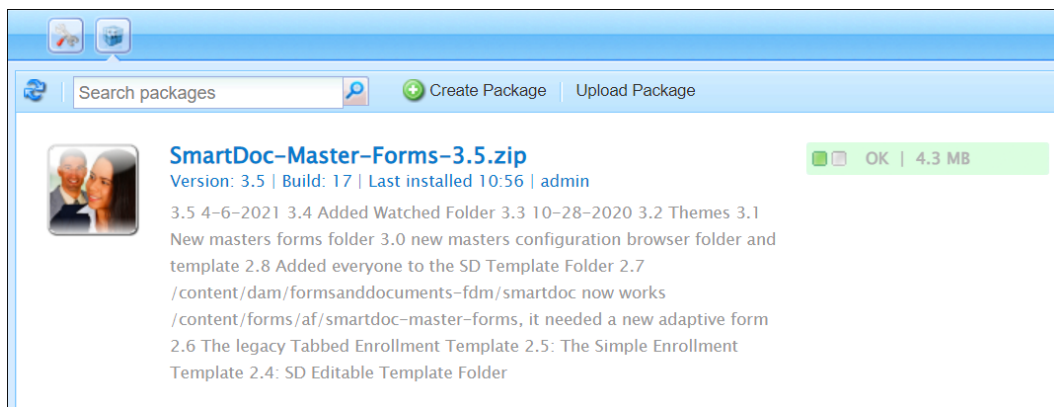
Search packages

Create Package

Upload Package

SmartDoc-Master-Forms-3.5.zip

Version: 3.5 | Build: 17 | Last installed 10:56 | admin

3.5 4-6-2021 3.4 Added Watched Folder 3.3 10-28-2020 3.2 Themes 3.1 New masters forms folder 3.0 new masters configuration browser folder and template 2.8 Added everyone to the SD Template Folder 2.7 /content/dam/formsanddocuments-fdm/smartdoc now works /content/forms/af/smartdoc-master-forms, it needed a new adaptive form 2.6 The legacy Tabbed Enrollment Template 2.5: The Simple Enrollment Template 2.4: SD Editable Template Folder

OK | 4.3 MB